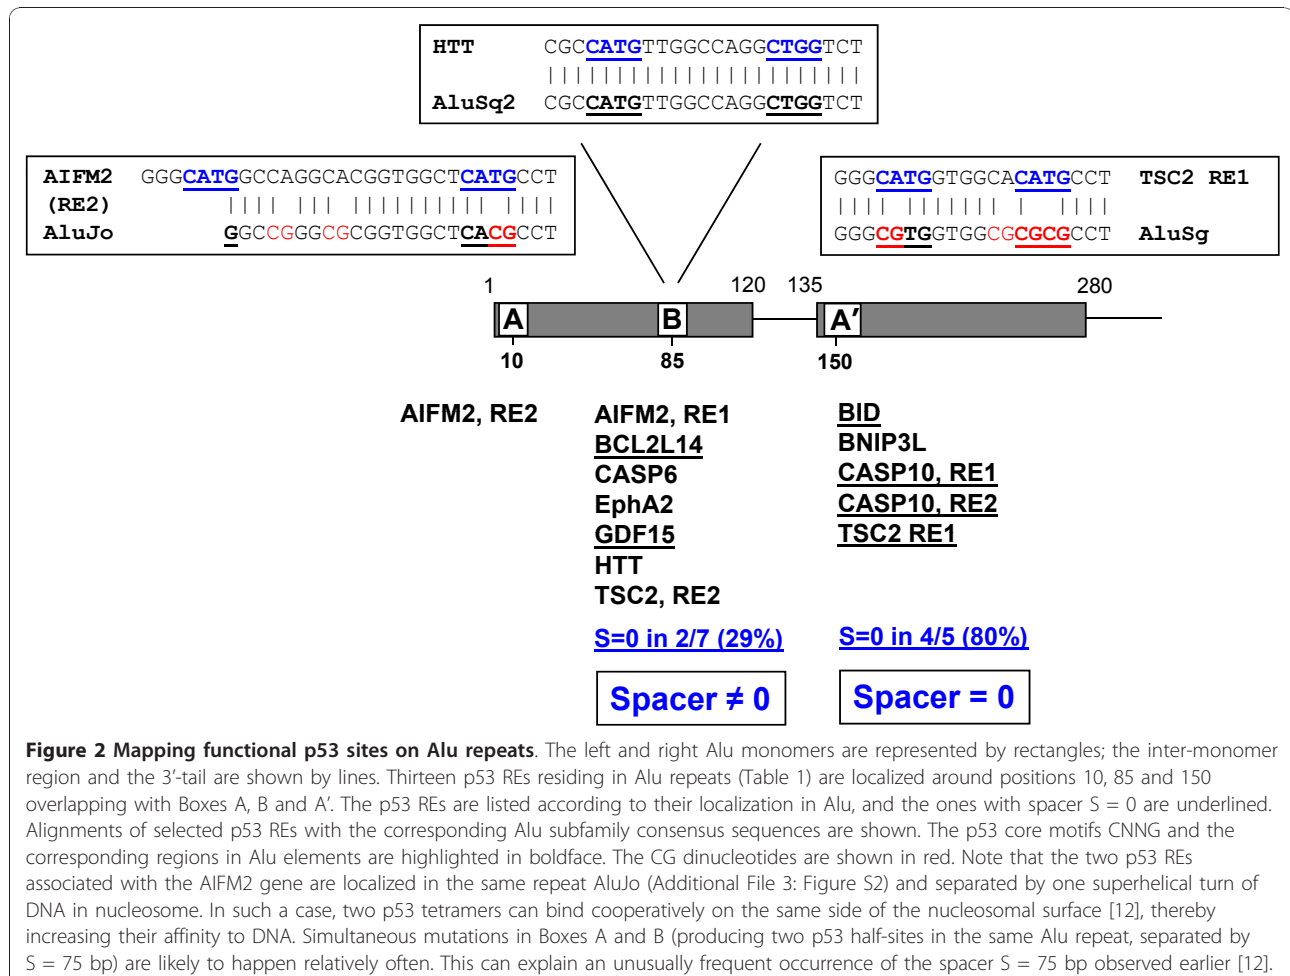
HTT CGCCATGTTGGCCAGGCTGGTCT
|||||||||||||||||||||||
AluSq2 CGCCATGTTGGCCAGGCTGGTCT

AIFM2 (RE2) GGGCATGGCCAGGCACGGTGGCTCATGCCT
|||| ||| |||||||||| ||||
AluJo GGCCGGGCGCGGTGGCTCACGCCT

GGGCATGGTGGCACATGCCT TSC2 RE1
|||| ||||||| | ||||
GGGCGTGGTGGCGCGCGCCT AluSg

1 120 135 280

A B A′

10 85 150

AIFM2, RE2

AIFM2, RE1
BCL2L14
CASP6
EphA2
GDF15
HTT
TSC2, RE2

BID
BNIP3L
CASP10, RE1
CASP10, RE2
TSC2 RE1

S=0 in 2/7 (29%)

S=0 in 4/5 (80%)

Spacer ≠ 0

Spacer = 0

**Figure 2 Mapping functional p53 sites on Alu repeats**. The left and right Alu monomers are represented by rectangles; the inter-monomer region and the 3′-tail are shown by lines. Thirteen p53 REs residing in Alu repeats (Table 1) are localized around positions 10, 85 and 150 overlapping with Boxes A, B and A′. The p53 REs are listed according to their localization in Alu, and the ones with spacer S = 0 are underlined. Alignments of selected p53 REs with the corresponding Alu subfamily consensus sequences are shown. The p53 core motifs CNNG and the corresponding regions in Alu elements are highlighted in boldface. The CG dinucleotides are shown in red. Note that the two p53 REs associated with the AIFM2 gene are localized in the same repeat AluJo (Additional File 3: Figure S2) and separated by one superhelical turn of DNA in nucleosome. In such a case, two p53 tetramers can bind cooperatively on the same side of the nucleosomal surface [12], thereby increasing their affinity to DNA. Simultaneous mutations in Boxes A and B (producing two p53 half-sites in the same Alu repeat, separated by S = 75 bp) are likely to happen relatively often. This can explain an unusually frequent occurrence of the spacer S = 75 bp observed earlier [12].